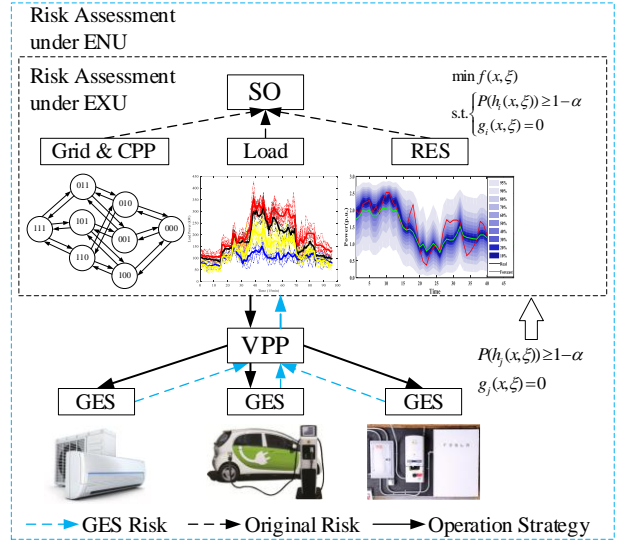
Risk Assessment under ENU

Risk Assessment under EXU

SO

$\min f(x,\xi)$

s.t. $\begin{cases} P(h_i(x,\xi)) \geq 1-\alpha \\ g_i(x,\xi)=0 \end{cases}$

Grid & CPP

Load

RES

011
111
101
010
001
000
110
100

Power(p.u.)

Time

VPP

$P(h_j(x,\xi)) \geq 1-\alpha$

$g_j(x,\xi)=0$

GES

GES

GES

TESLA

GES Risk

Original Risk

Operation Strategy